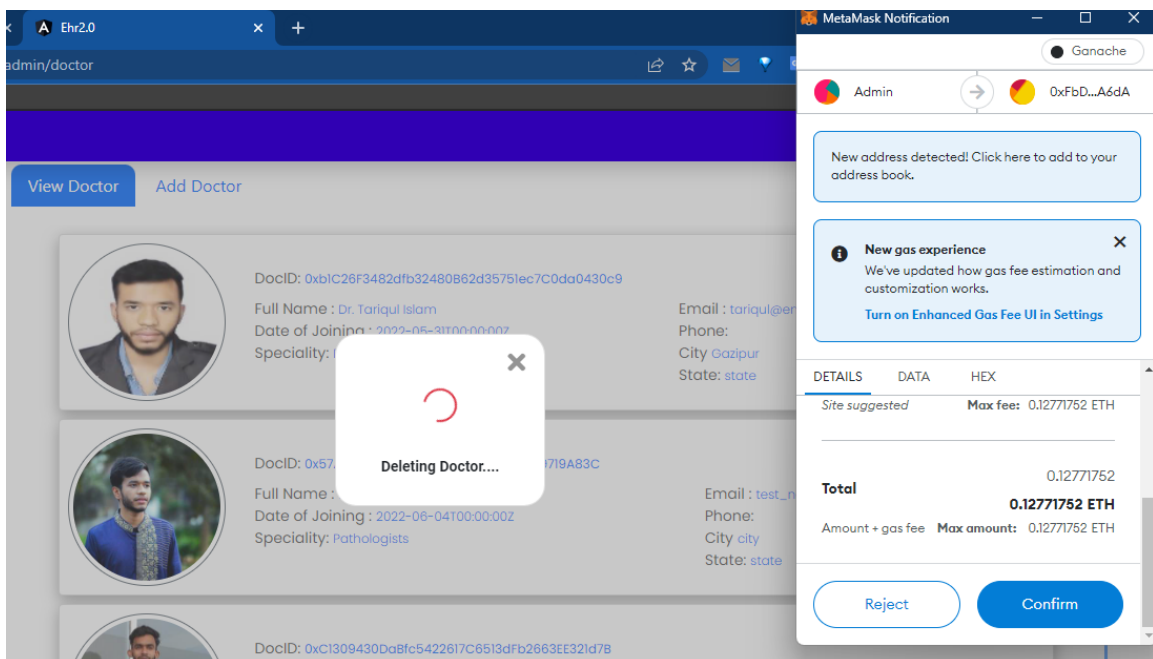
Ehr2.0

admin/doctor

View Doctor
Add Doctor

DocID: 0xb1C26F3482dfb32480B62d35751ec7C0da0430c9
Full Name : Dr. Tariqul Islam
Date of Joining : 2022-05-31T00:00:00Z
Speciality: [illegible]
Email : tariqul@er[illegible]
Phone:
City Gazipur
State: state

Deleting Doctor....

DocID: 0x57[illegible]0719A83C
Full Name : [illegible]
Date of Joining : 2022-06-04T00:00:00Z
Speciality: Pathologists
Email : test_n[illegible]
Phone:
City city
State: state

DocID: 0xC1309430DaBfc5422617C6513dFb2663EE321d7B

MetaMask Notification
Ganache
Admin
0xFbD...A6dA
New address detected! Click here to add to your address book.
New gas experience
We've updated how gas fee estimation and customization works.
Turn on Enhanced Gas Fee UI in Settings
DETAILS DATA HEX
Site suggested Max fee: 0.12771752 ETH
Total
0.12771752
0.12771752 ETH
Amount + gas fee Max amount: 0.12771752 ETH
Reject
Confirm